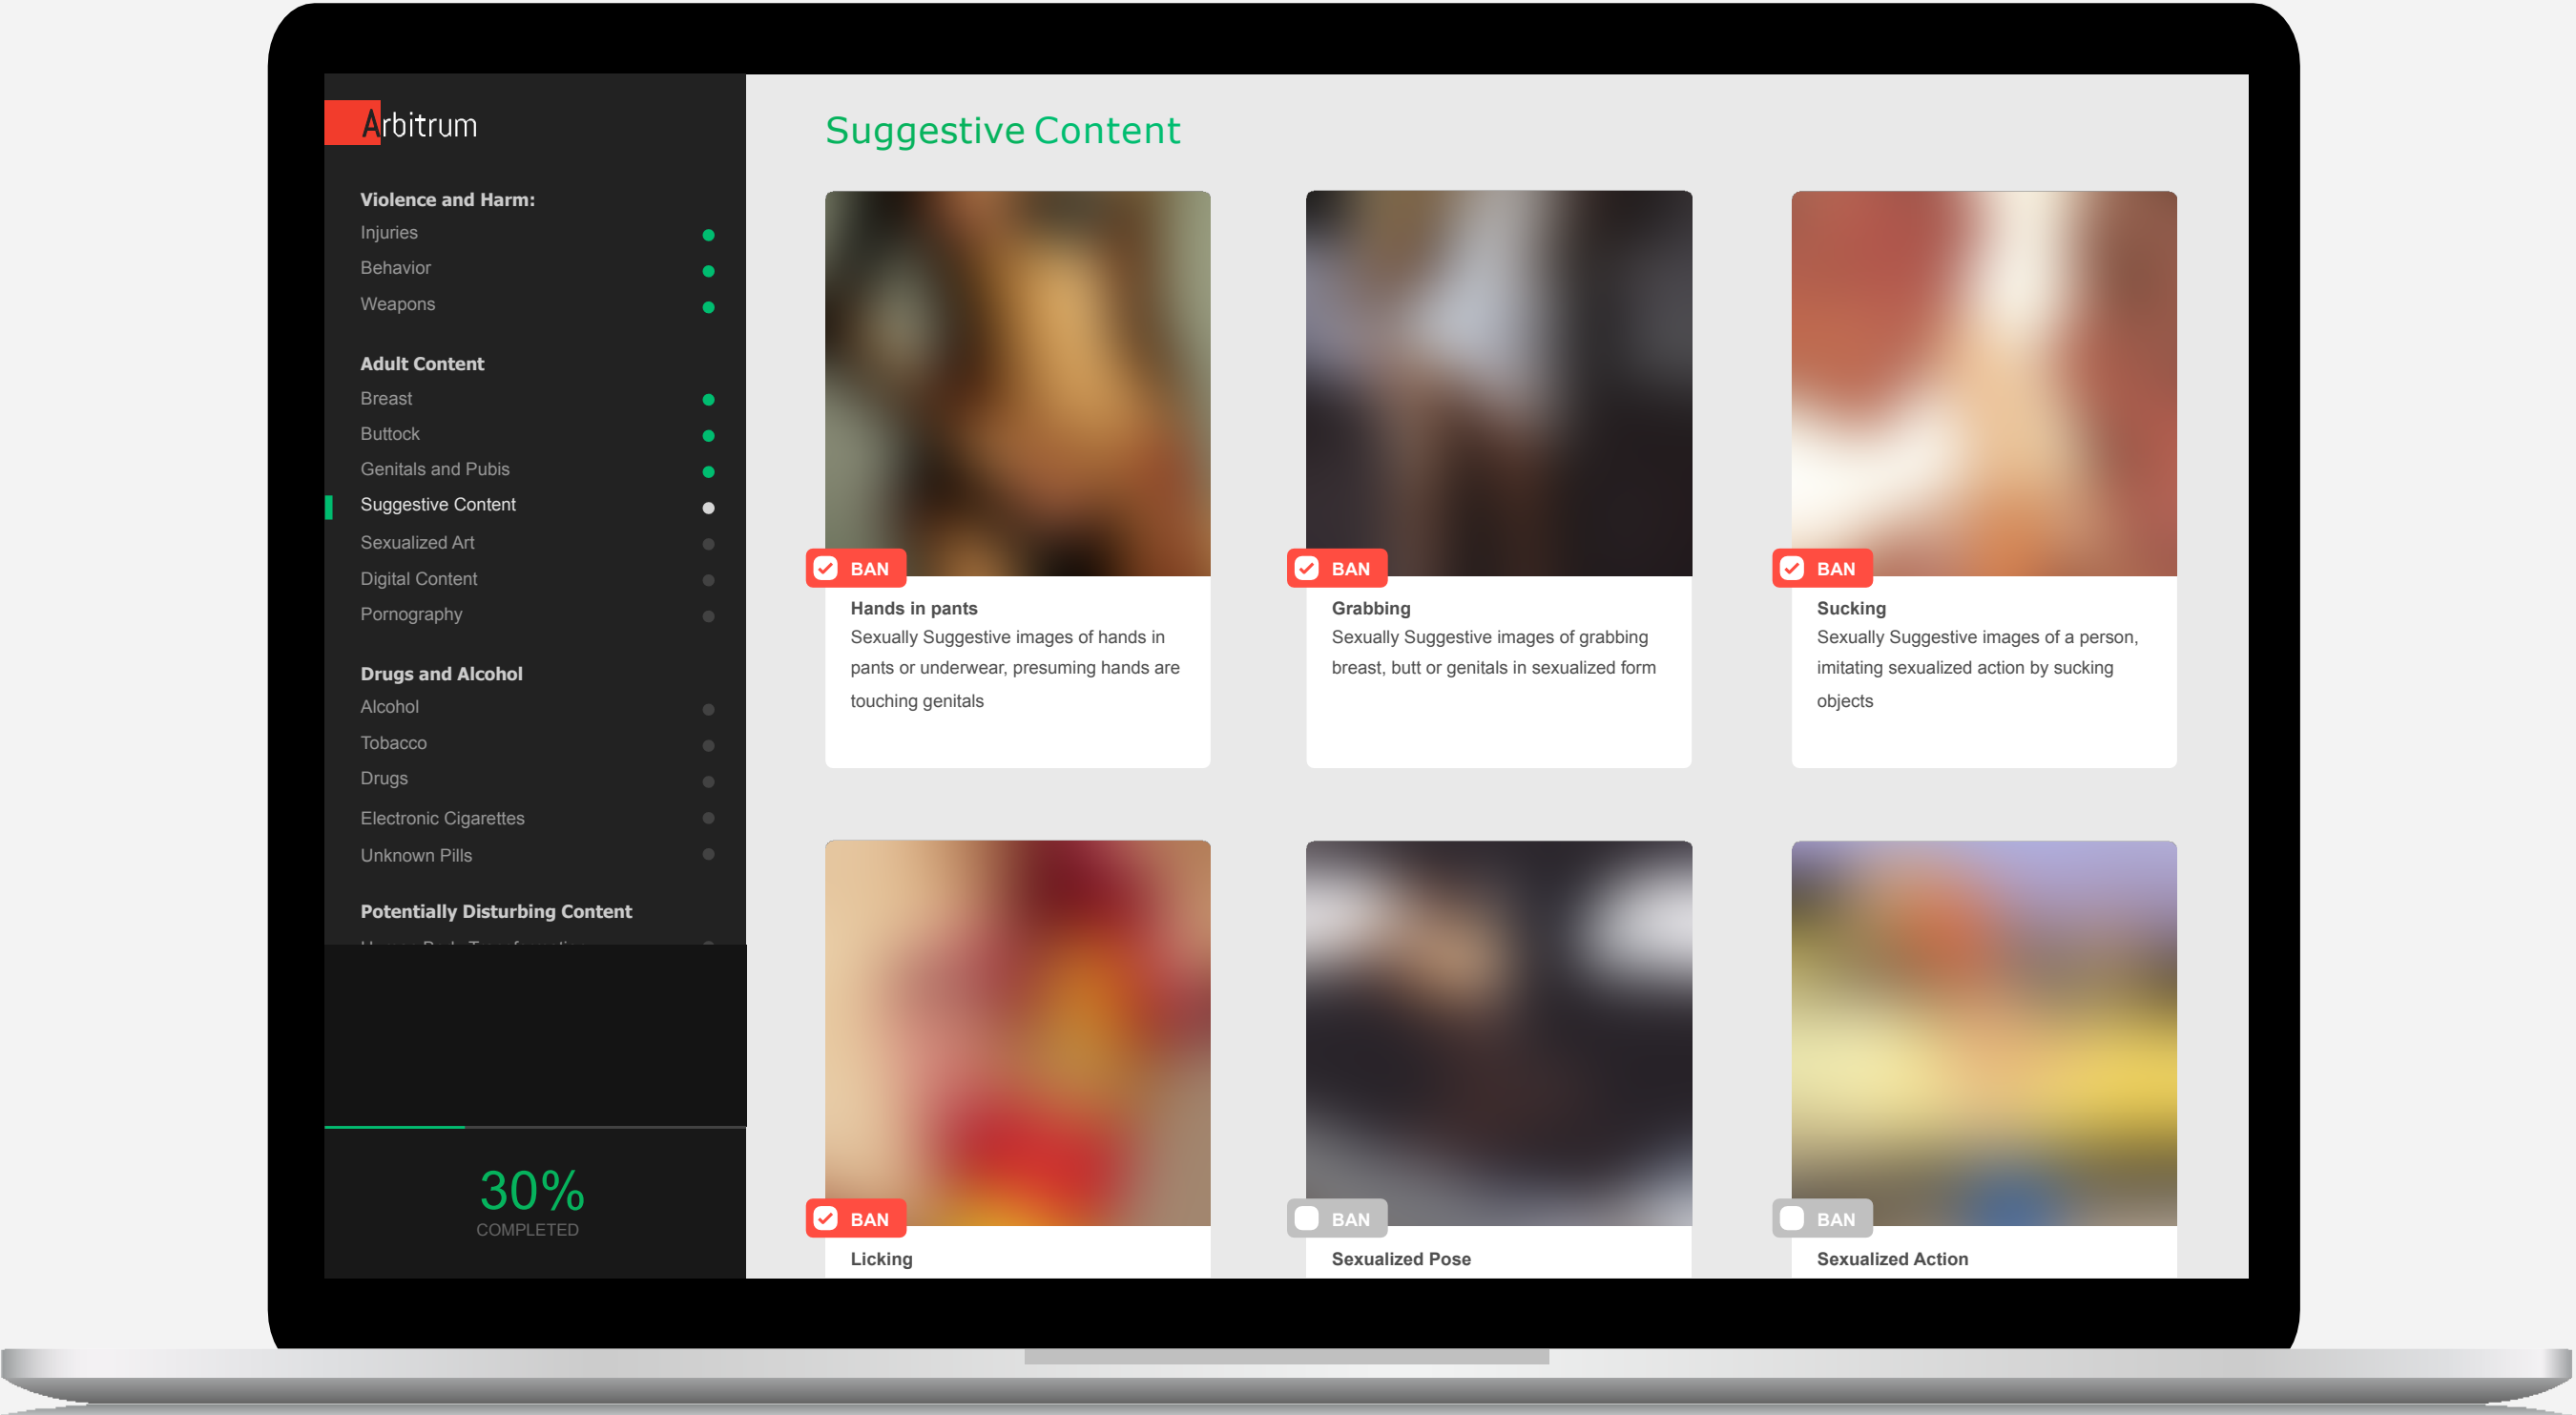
Arbitrum

Violence and Harm:
Injuries
Behavior
Weapons

Adult Content
Breast
Buttock
Genitals and Pubis
Suggestive Content
Sexualized Art
Digital Content
Pornography

Drugs and Alcohol
Alcohol
Tobacco
Drugs
Electronic Cigarettes
Unknown Pills

Potentially Disturbing Content
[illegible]

30%
COMPLETED

Suggestive Content

BAN
Hands in pants
Sexually Suggestive images of hands in pants or underwear, presuming hands are touching genitals

BAN
Grabbing
Sexually Suggestive images of grabbing breast, butt or genitals in sexualized form

BAN
Sucking
Sexually Suggestive images of a person, imitating sexualized action by sucking objects

BAN
Licking

BAN
Sexualized Pose

BAN
Sexualized Action